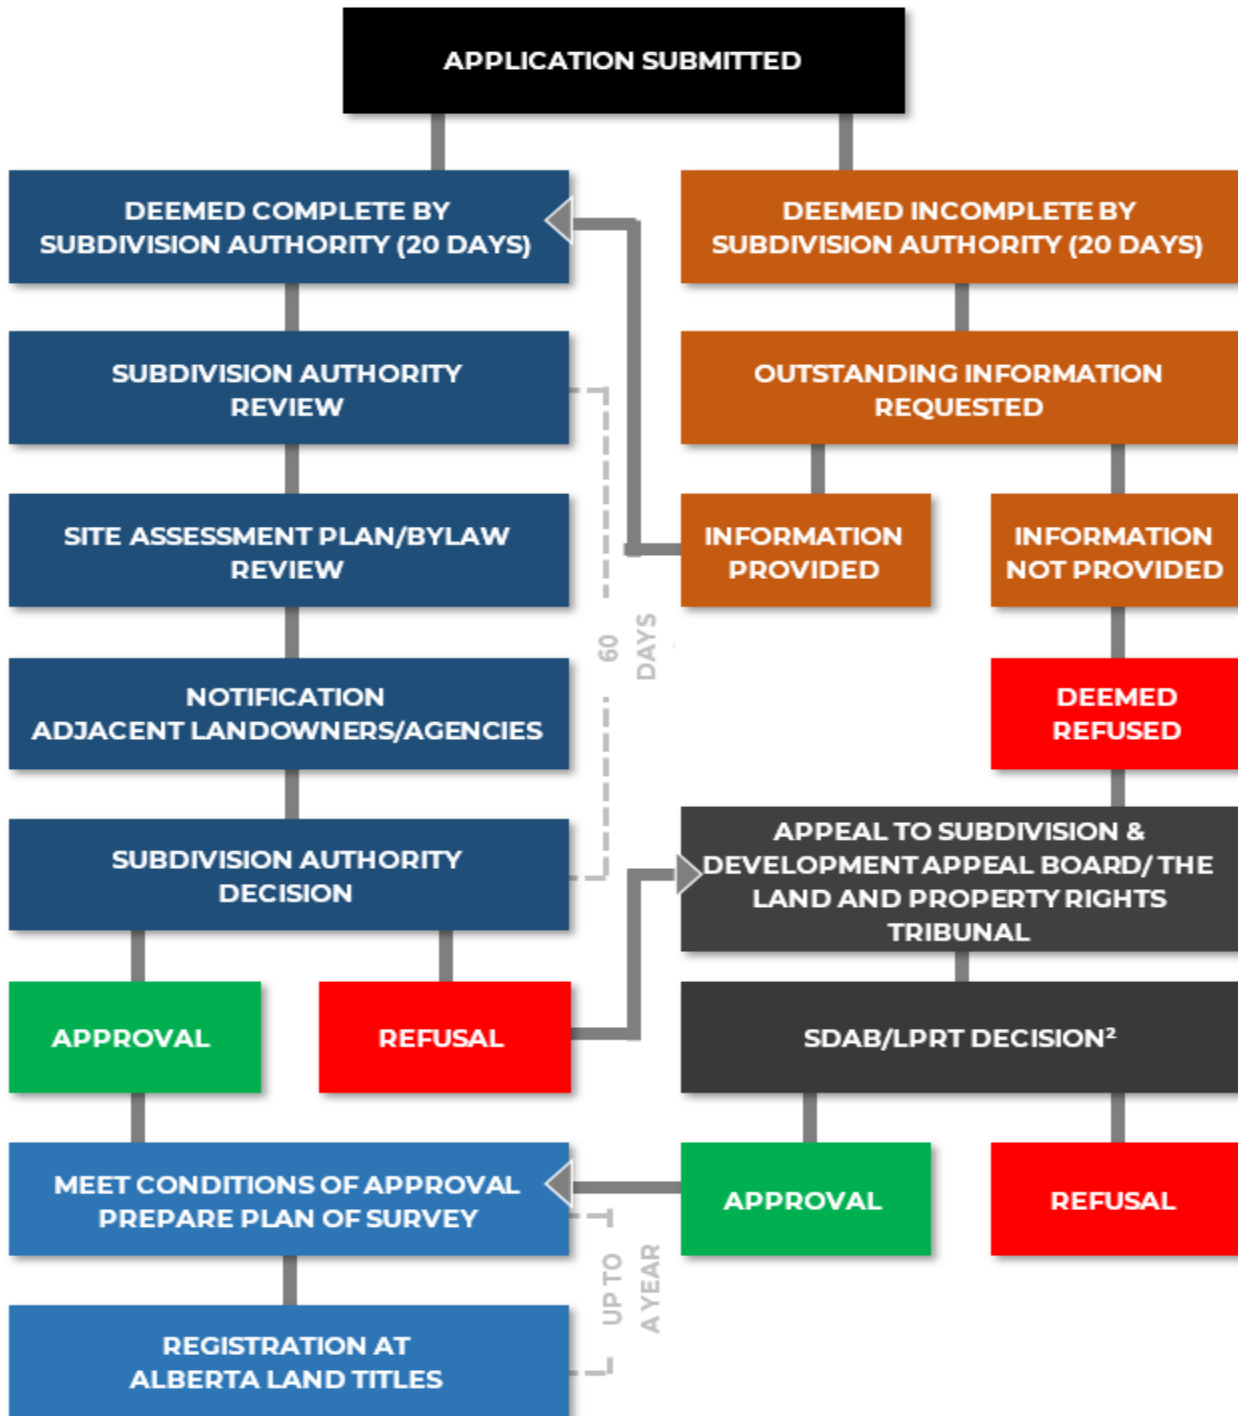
APPLICATION SUBMITTED

DEEMED COMPLETE BY SUBDIVISION AUTHORITY (20 DAYS)

DEEMED INCOMPLETE BY SUBDIVISION AUTHORITY (20 DAYS)

SUBDIVISION AUTHORITY REVIEW

OUTSTANDING INFORMATION REQUESTED

SITE ASSESSMENT PLAN/BYLAW REVIEW

INFORMATION PROVIDED

INFORMATION NOT PROVIDED

60 DAYS

NOTIFICATION ADJACENT LANDOWNERS/AGENCIES

DEEMED REFUSED

SUBDIVISION AUTHORITY DECISION

APPEAL TO SUBDIVISION & DEVELOPMENT APPEAL BOARD/ THE LAND AND PROPERTY RIGHTS TRIBUNAL

APPROVAL

REFUSAL

SDAB/LPRT DECISION$^2$

MEET CONDITIONS OF APPROVAL PREPARE PLAN OF SURVEY

APPROVAL

REFUSAL

UP TO A YEAR

REGISTRATION AT ALBERTA LAND TITLES